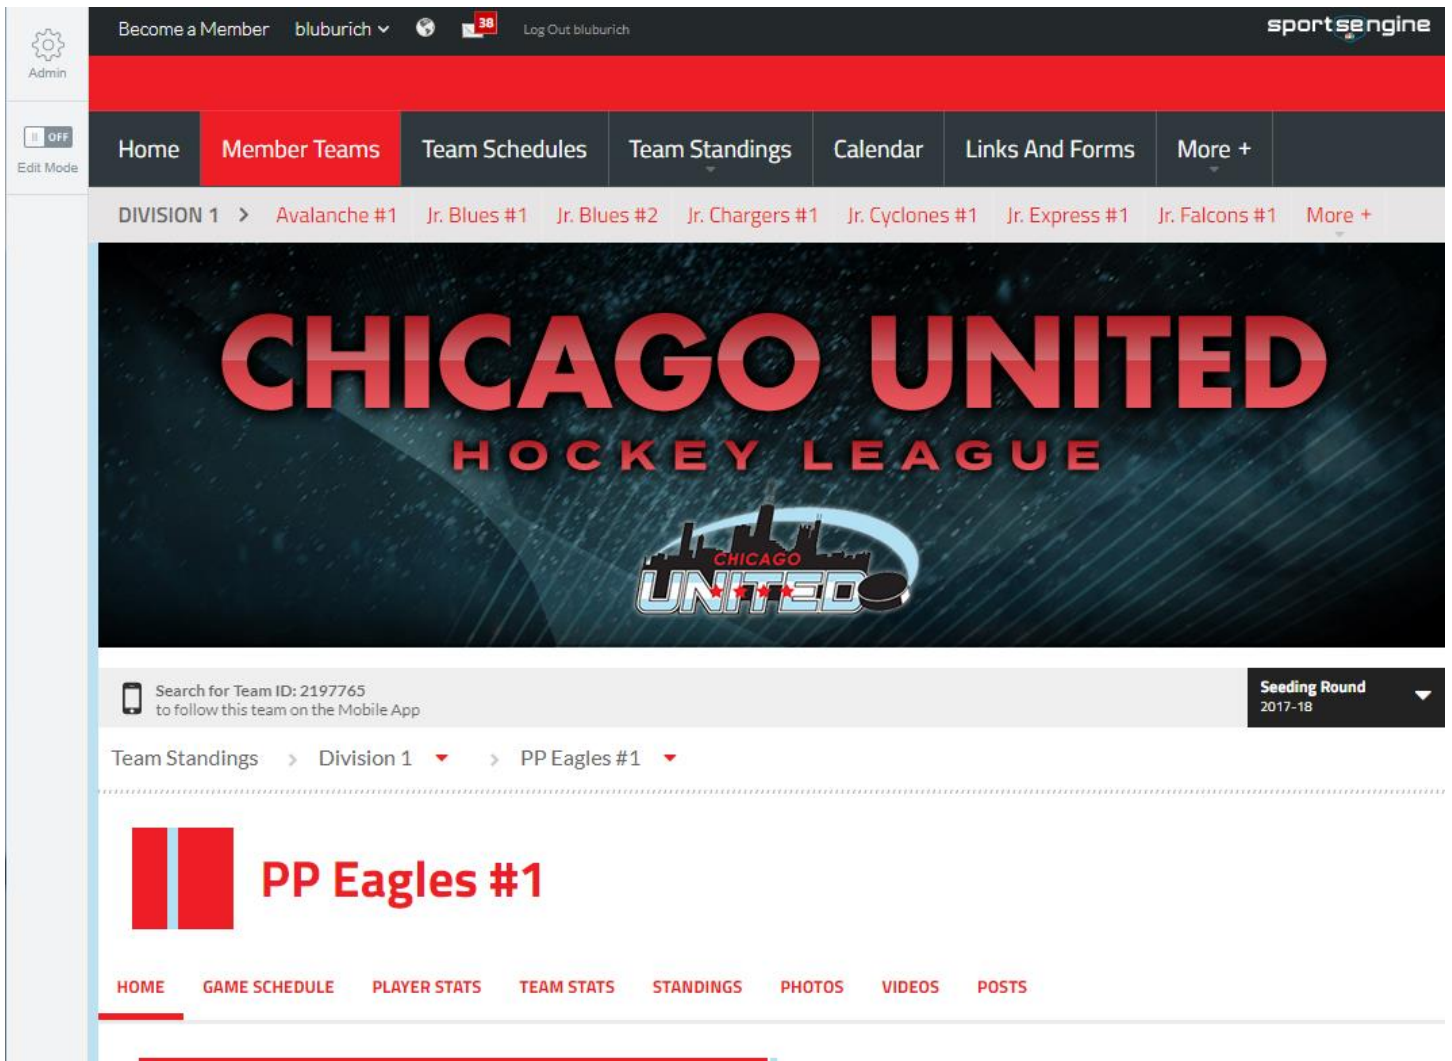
Admin

OFF
Edit Mode

Become a Member bluburich 38 Log Out bluburich

sportsengine

Home Member Teams Team Schedules Team Standings Calendar Links And Forms More +

DIVISION 1 > Avalanche #1 Jr. Blues #1 Jr. Blues #2 Jr. Chargers #1 Jr. Cyclones #1 Jr. Express #1 Jr. Falcons #1 More +

CHICAGO UNITED
HOCKEY LEAGUE
CHICAGO
UNITED

Search for Team ID: 2197765
to follow this team on the Mobile App

Seeding Round
2017-18

Team Standings > Division 1 > PP Eagles #1

PP Eagles #1

HOME GAME SCHEDULE PLAYER STATS TEAM STATS STANDINGS PHOTOS VIDEOS POSTS